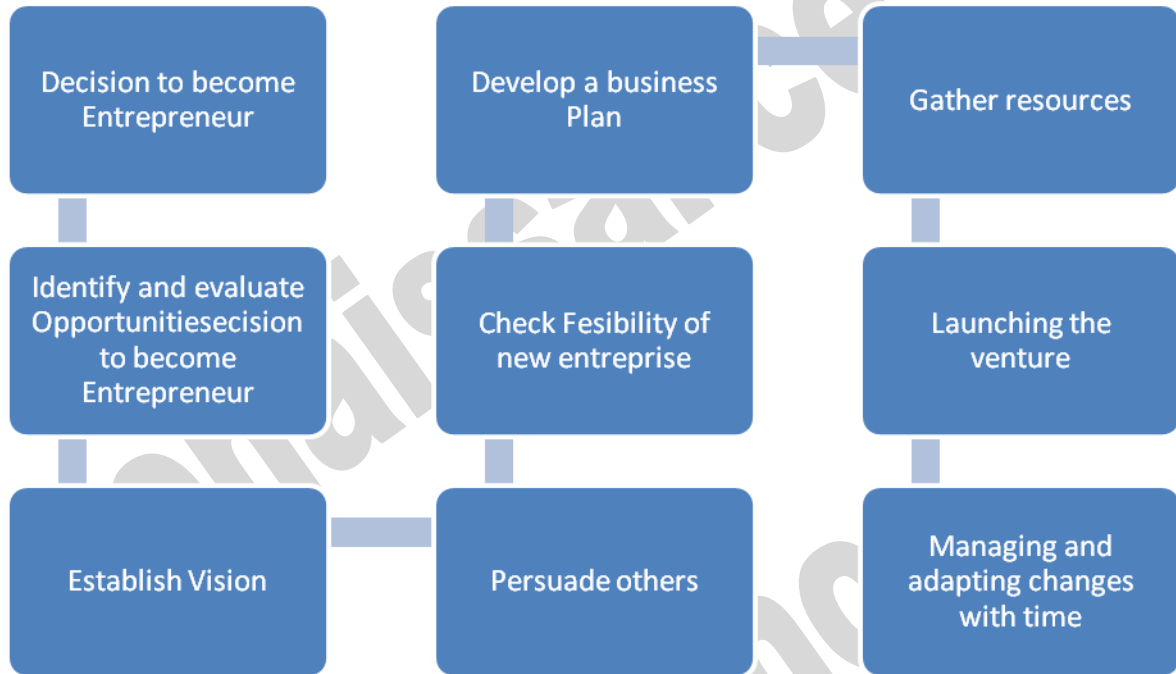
Decision to become Entrepreneur

Identify and evaluate Opportunitiesecision to become Entrepreneur

Establish Vision

Persuade others

Check Fesibility of new entreprise

Develop a business Plan

Gather resources

Launching the venture

Managing and adapting changes with time